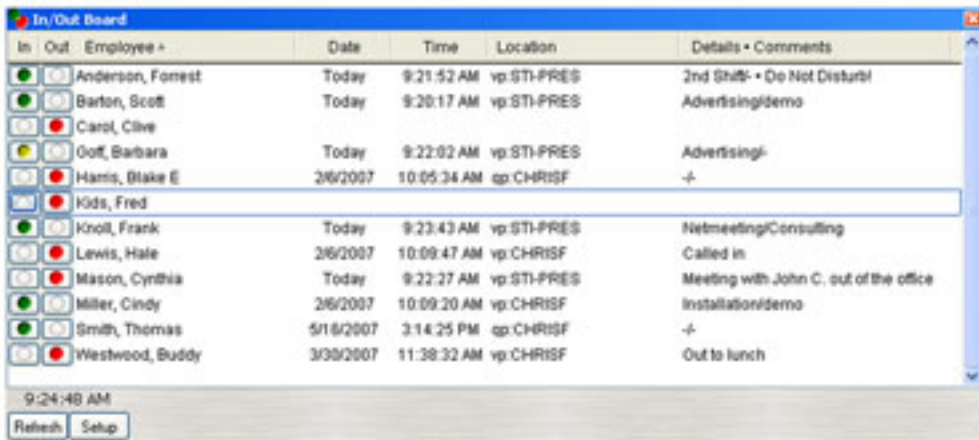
In/Out Board

| In | Out | Employee ▲ | Date | Time | Location | Details • Comments |
|---|---|---|---|---|---|---|
| | | Anderson, Forrest | Today | 9:21:52 AM | vp:STI-PRES | 2nd Shift/- • Do Not Disturb! |
| | | Barton, Scott | Today | 9:20:17 AM | vp:STI-PRES | Advertising/demo |
| | | Carol, Clive | | | | |
| | | Goff, Barbara | Today | 9:22:02 AM | vp:STI-PRES | Advertising/- |
| | | Harris, Blake E | 2/6/2007 | 10:05:34 AM | qp:CHRISF | -/- |
| | | Kids, Fred | | | | |
| | | Knoll, Frank | Today | 9:23:43 AM | vp:STI-PRES | Netmeeting/Consulting |
| | | Lewis, Hale | 2/6/2007 | 10:09:47 AM | vp:CHRISF | Called in |
| | | Mason, Cynthia | Today | 9:22:27 AM | vp:STI-PRES | Meeting with John C. out of the office |
| | | Miller, Cindy | 2/6/2007 | 10:09:20 AM | vp:CHRISF | Installation/demo |
| | | Smith, Thomas | 5/16/2007 | 3:14:25 PM | qp:CHRISF | -/- |
| | | Westwood, Buddy | 3/30/2007 | 11:38:32 AM | vp:CHRISF | Out to lunch |

9:24:48 AM

Refresh Setup